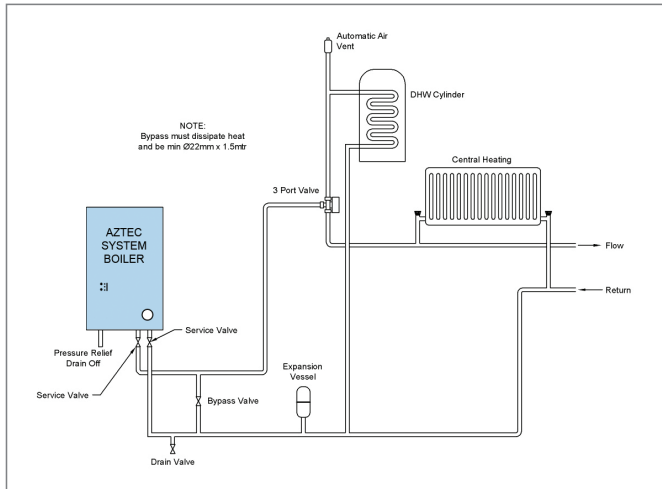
Automatic Air Vent

DHW Cylinder

NOTE:
Bypass must dissipate heat and be min Ø22mm x 1.5mtr

Central Heating

3 Port Valve

AZTEC SYSTEM BOILER

Flow

Return

Service Valve

Pressure Relief Drain Off

Service Valve

Expansion Vessel

Bypass Valve

Drain Valve